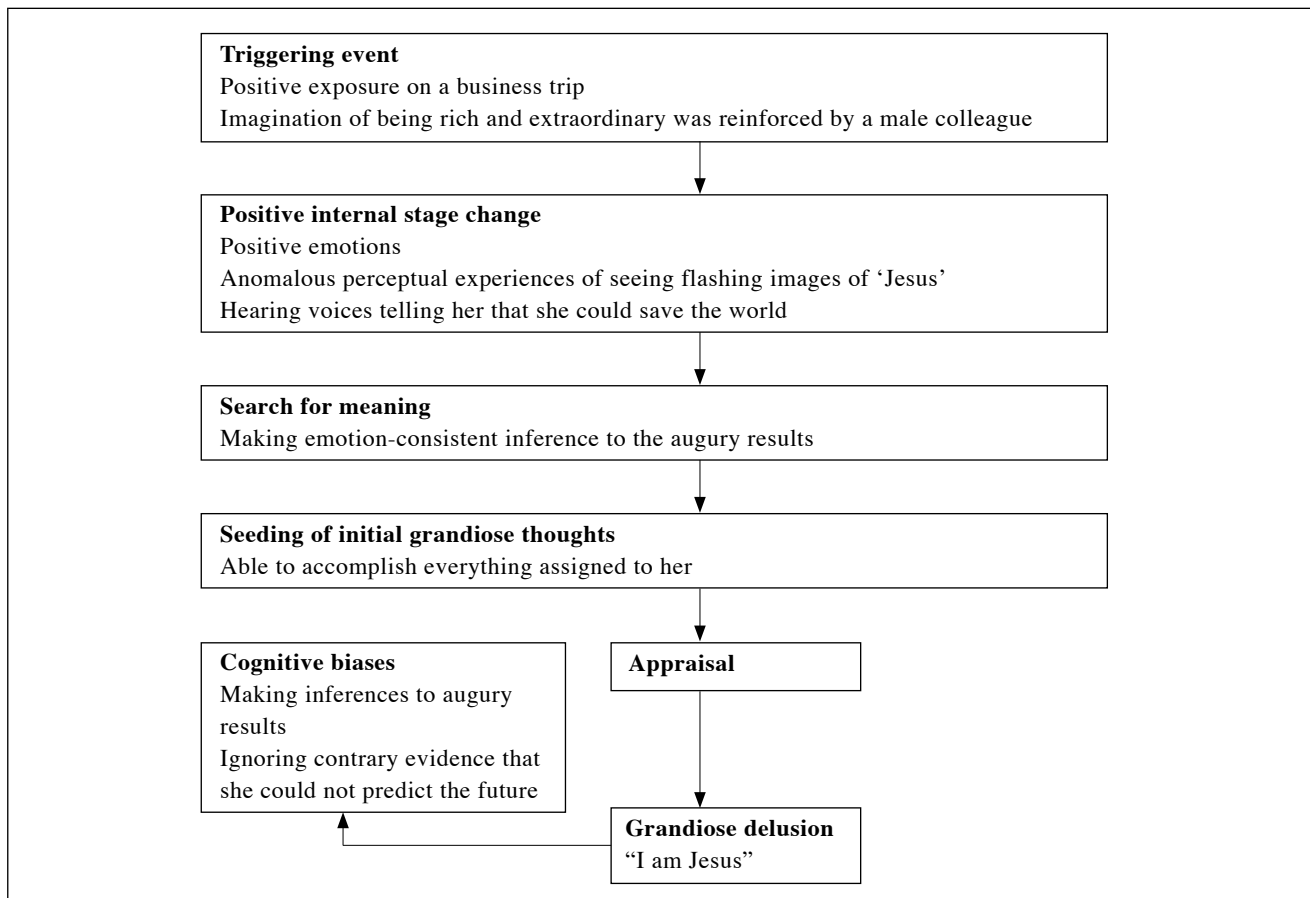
**Triggering event**
Positive exposure on a business trip
Imagination of being rich and extraordinary was reinforced by a male colleague

**Positive internal stage change**
Positive emotions
Anomalous perceptual experiences of seeing flashing images of 'Jesus'
Hearing voices telling her that she could save the world

**Search for meaning**
Making emotion-consistent inference to the augury results

**Seeding of initial grandiose thoughts**
Able to accomplish everything assigned to her

**Cognitive biases**
Making inferences to augury results
Ignoring contrary evidence that she could not predict the future

**Appraisal**

**Grandiose delusion**
"I am Jesus"